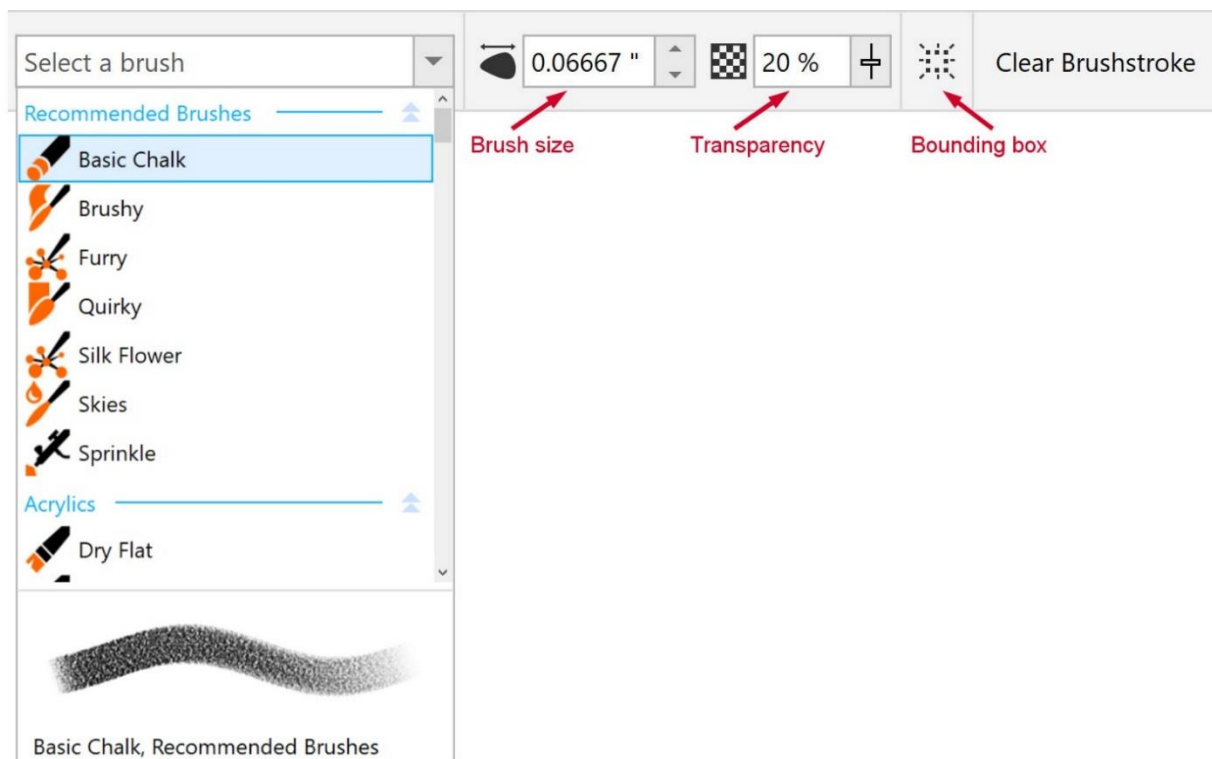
Select a brush

0.06667 "

20 %

Clear Brushstroke

Brush size

Transparency

Bounding box

Recommended Brushes

Basic Chalk

Brushy

Furry

Quirky

Silk Flower

Skies

Sprinkle

Acrylics

Dry Flat

Basic Chalk, Recommended Brushes